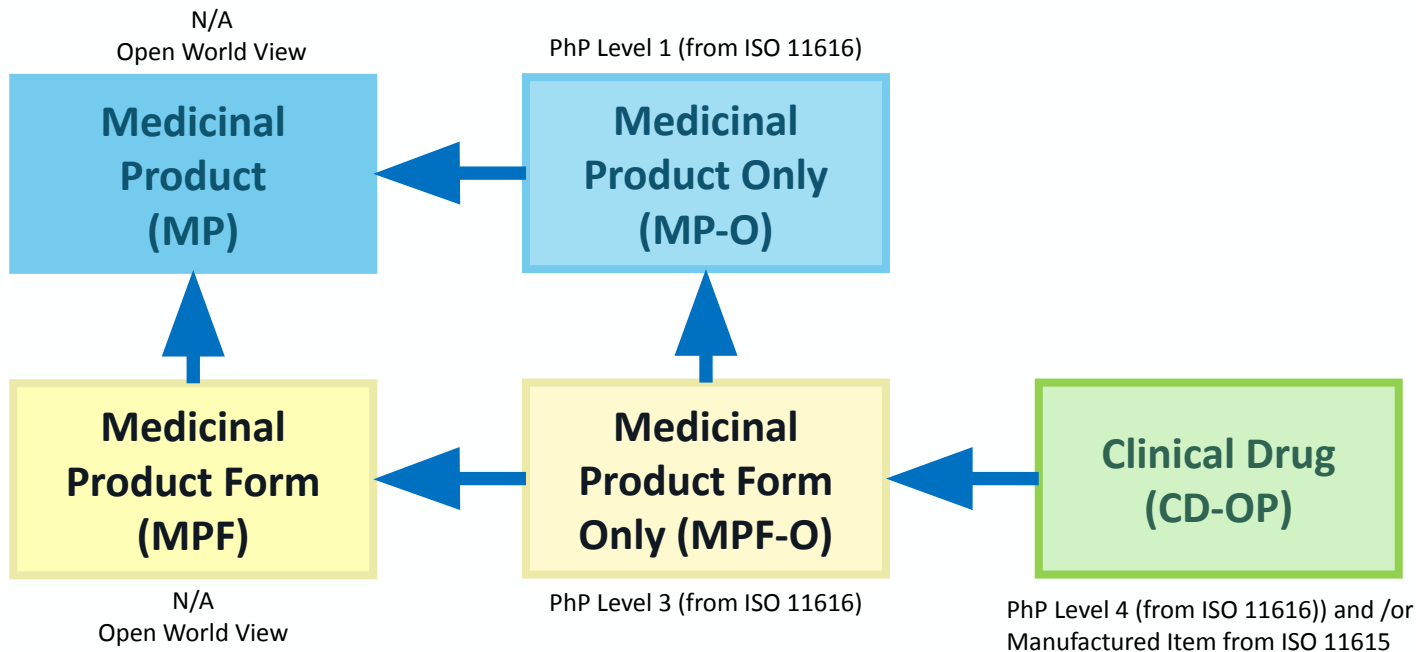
N/A
Open World View

Medicinal Product (MP)

PhP Level 1 (from ISO 11616)

Medicinal Product Only (MP-O)

Medicinal Product Form (MPF)

N/A
Open World View

Medicinal Product Form Only (MPF-O)

PhP Level 3 (from ISO 11616)

Clinical Drug (CD-OP)

PhP Level 4 (from ISO 11616)) and /or Manufactured Item from ISO 11615